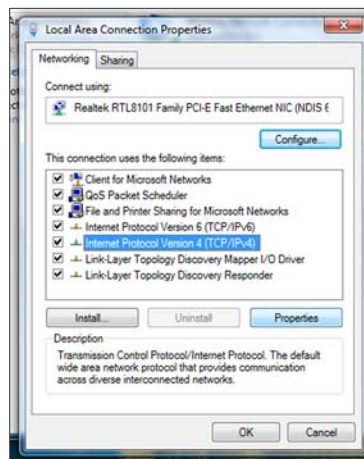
Local Area Connection Properties

Networking | Sharing

Connect using:

Realtek RTL8101 Family PCI-E Fast Ethernet NIC (NDIS 6

Configure...

This connection uses the following items:

Client for Microsoft Networks
QoS Packet Scheduler
File and Printer Sharing for Microsoft Networks
Internet Protocol Version 6 (TCP/IPv6)
Internet Protocol Version 4 (TCP/IPv4)
Link-Layer Topology Discovery Mapper I/O Driver
Link-Layer Topology Discovery Responder

Install... | Uninstall | Properties

Description

Transmission Control Protocol/Internet Protocol. The default wide area network protocol that provides communication across diverse interconnected networks.

OK | Cancel